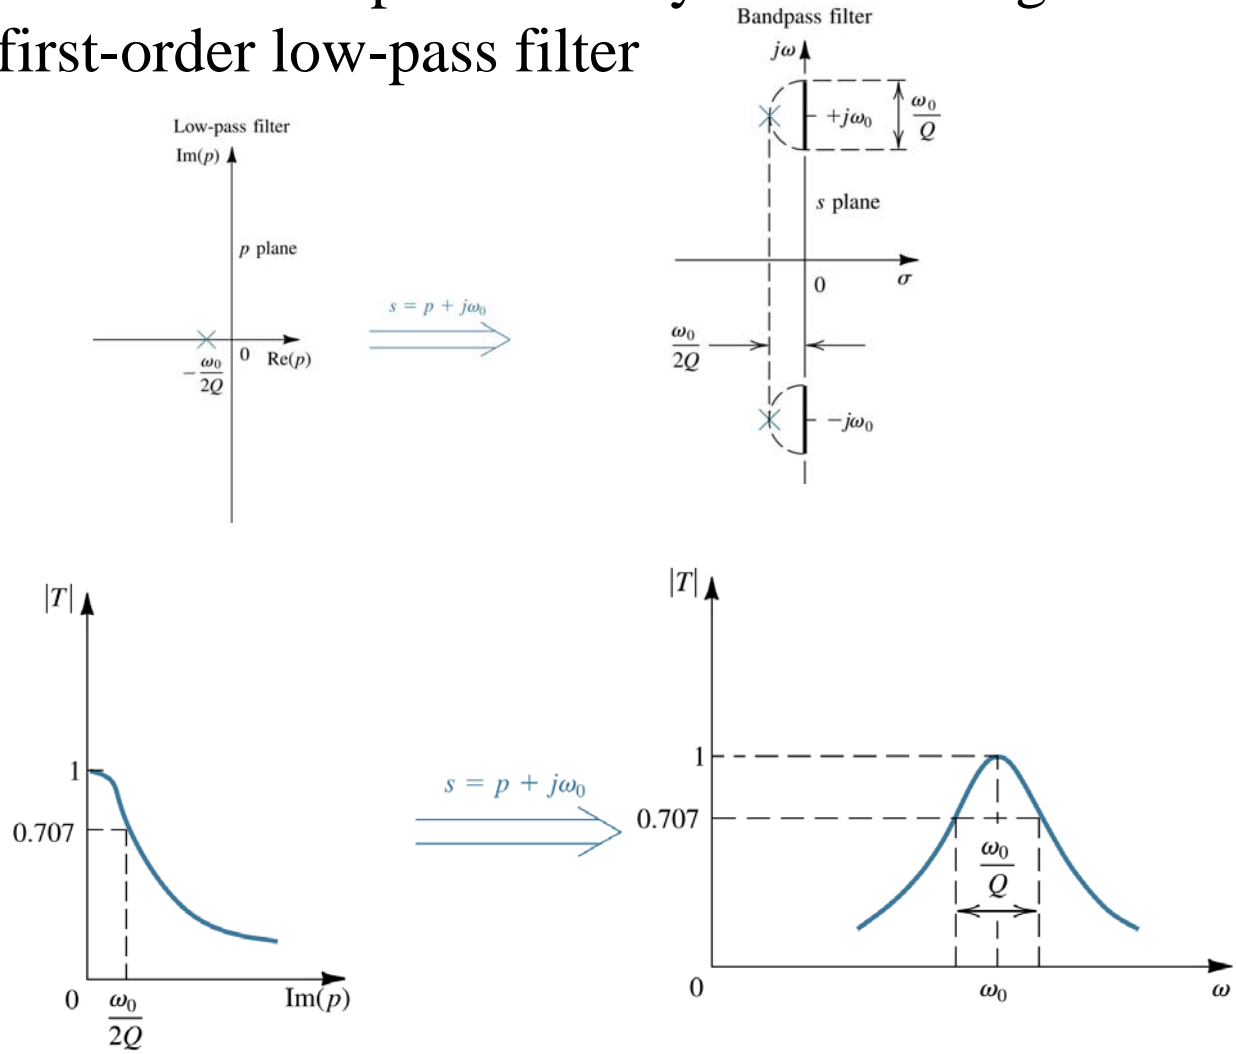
first-order low-pass filter

Low-pass filter
Im($p$)
$p$ plane
$-\frac{\omega_0}{2Q}$
0
Re($p$)

$s = p + j\omega_0$

Bandpass filter
$j\omega$
$+j\omega_0$
$\frac{\omega_0}{Q}$
$s$ plane
0
$\sigma$
$\frac{\omega_0}{2Q}$
$-j\omega_0$

$|T|$
1
0.707
0
$\frac{\omega_0}{2Q}$
Im($p$)

$s = p + j\omega_0$

$|T|$
1
0.707
$\frac{\omega_0}{Q}$
0
$\omega_0$
$\omega$